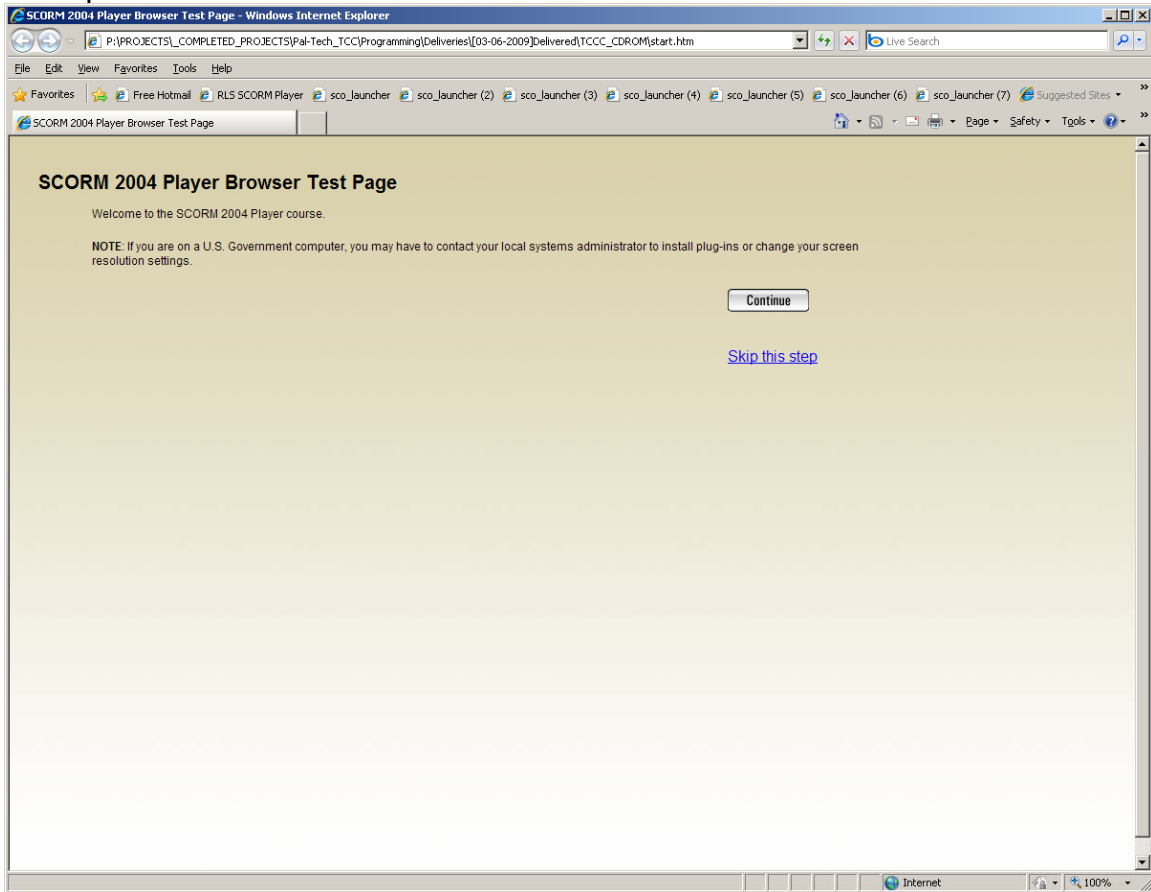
SCORM 2004 Player Browser Test Page - Windows Internet Explorer

P:\PROJECTS\_COMPLETED_PROJECTS\Pal-Tech_TCC\Programming\Deliveries\[03-06-2009]Delivered\TCCC_CDROM\start.htm

Live Search

File Edit View Favorites Tools Help

Favorites Free Hotmail RLS SCORM Player sco_launcher sco_launcher (2) sco_launcher (3) sco_launcher (4) sco_launcher (5) sco_launcher (6) sco_launcher (7) Suggested Sites

SCORM 2004 Player Browser Test Page

Page Safety Tools

SCORM 2004 Player Browser Test Page

Welcome to the SCORM 2004 Player course.

NOTE: If you are on a U.S. Government computer, you may have to contact your local systems administrator to install plug-ins or change your screen resolution settings.

Continue

Skip this step

Internet 100%